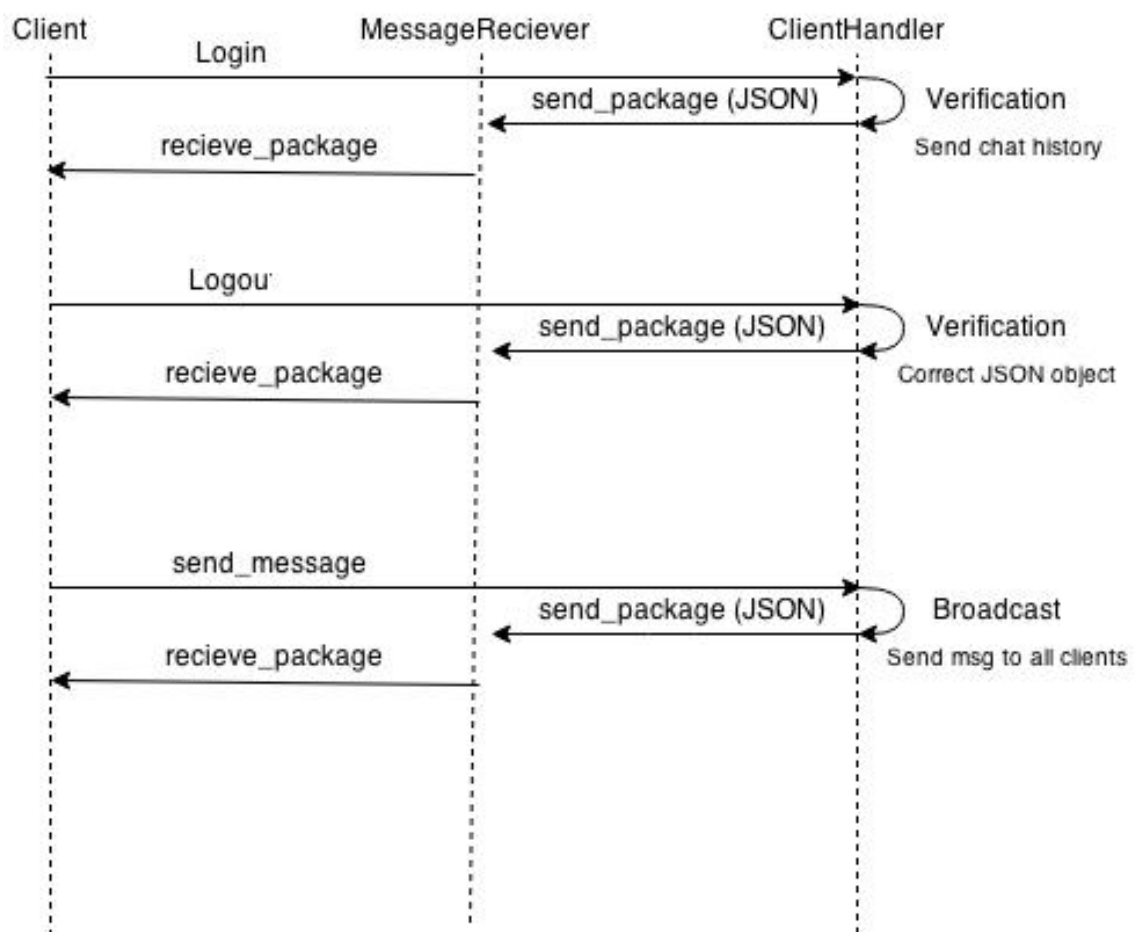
Client

MessageReciever

ClientHandler

Login

send_package (JSON)

Verification

Send chat history

recieve_package

Logout

send_package (JSON)

Verification

Correct JSON object

recieve_package

send_message

send_package (JSON)

Broadcast

Send msg to all clients

recieve_package